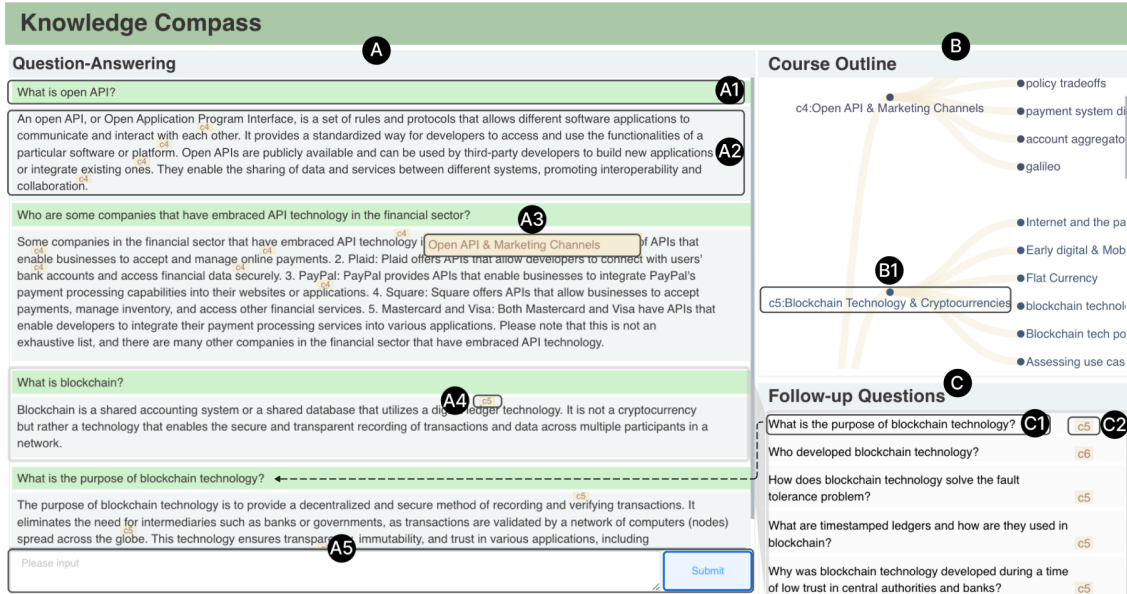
Knowledge Compass

A

Question-Answering

What is open API?

A1

An open API, or Open Application Program Interface, is a set of rules and protocols that allows different software applications to communicate and interact with each other. c4 It provides a standardized way for developers to access and use the functionalities of a particular software or platform. c4 Open APIs are publicly available and can be used by third-party developers to build new applications or integrate existing ones. c4 They enable the sharing of data and services between different systems, promoting interoperability and collaboration. c4

A2

Who are some companies in the financial sector that have embraced API technology in the financial sector?

A3

Some companies in the financial sector that have embraced API technology i c4 Open API & Marketing Channels f APIs that enable businesses to accept and manage online payments. c4 2. Plaid: Plaid offers APIs that allow developers to connect with users' bank accounts and access financial data securely. c4 3. PayPal: PayPal provides APIs that enable businesses to integrate PayPal's payment processing capabilities into their websites or applications. 4. Square: Square offers APIs that allow businesses to accept payments, manage inventory, and access other financial services. 5. Mastercard and Visa: Both Mastercard and Visa have APIs that enable developers to integrate their payment processing services into various applications. Please note that this is not an exhaustive list, and there are many other companies in the financial sector that have embraced API technology.

What is blockchain?

A4 c5

Blockchain is a shared accounting system or a shared database that utilizes a di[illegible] ledger technology. It is not a cryptocurrency but rather a technology that enables the secure and transparent recording of transactions and data across multiple participants in a network.

What is the purpose of blockchain technology?

The purpose of blockchain technology is to provide a decentralized and secure method of recording and verifying transactions. c5 It eliminates the need for intermediaries such as banks or governments, as transactions are validated by a network of computers (nodes) spread across the globe. c5 This technology ensures transpar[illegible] immutability, and trust in various applications, including

A5

Please input

Submit

B

Course Outline

c4:Open API & Marketing Channels

policy tradeoffs

payment system di

account aggregato

galileo

Internet and the pa

Early digital & Mob

Flat Currency

B1

c5:Blockchain Technology & Cryptocurrencies

blockchain technolo

Blockchain tech po

Assessing use cas

C

Follow-up Questions

What is the purpose of blockchain technology? C1 c5 C2

Who developed blockchain technology? c6

How does blockchain technology solve the fault tolerance problem? c5

What are timestamped ledgers and how are they used in blockchain? c5

Why was blockchain technology developed during a time of low trust in central authorities and banks? c5